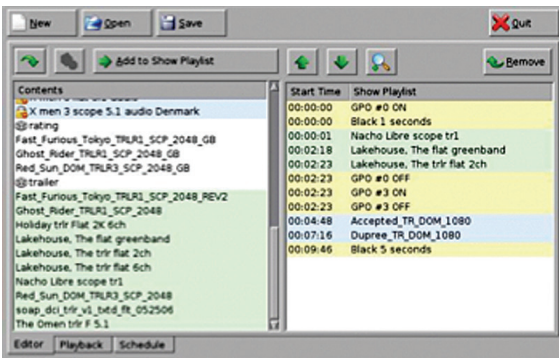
New
Open
Save
Quit
Add to Show Playlist
Remove
Contents
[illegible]
X men 3 scope 5.1 audio Denmark
rating
Fast_Furious_Tokyo_TRLR1_SCP_2048_GB
Ghost_Rider_TRLR1_SCP_2048_GB
Red_Sun_DOM_TRLR3_SCP_2048_GB
trailer
Fast_Furious_Tokyo_TRLR1_SCP_2048_REV2
Ghost_Rider_TRLR1_SCP_2048
Holiday trlr Flat 2K 6ch
Lakehouse, The flat greenband
Lakehouse, The trlr flat 2ch
Lakehouse, The trlr flat 6ch
Nacho Libre scope tr1
Red_Sun_DOM_TRLR3_SCP_2048
soap_dci_trlr_v1_txtd_flt_052506
The Omen trlr F 5.1

| Start Time | Show Playlist |
|---|---|
| 00:00:00 | GPO #0 ON |
| 00:00:00 | Black 1 seconds |
| 00:00:01 | Nacho Libre scope tr1 |
| 00:02:18 | Lakehouse, The flat greenband |
| 00:02:23 | Lakehouse, The trlr flat 2ch |
| 00:02:23 | GPO #0 OFF |
| 00:02:23 | GPO #3 ON |
| 00:02:23 | GPO #3 OFF |
| 00:04:48 | Accepted_TR_DOM_1080 |
| 00:07:16 | Dupree_TR_DOM_1080 |
| 00:09:46 | Black 5 seconds |

Editor
Playback
Schedule